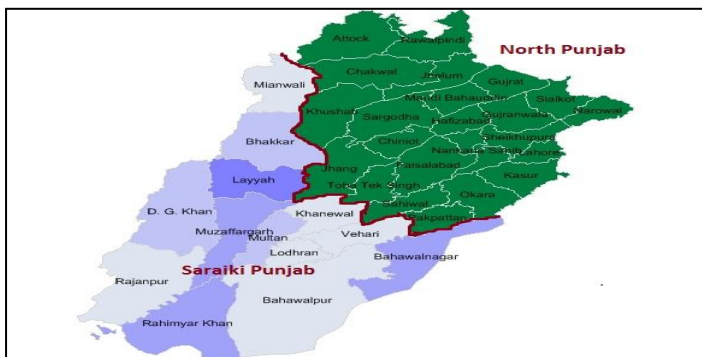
Attock
Rawalpindi
North Punjab
Mianwali
Chakwal
Jhelum
Gujrat
Mandi Bahauddin
Sialkot
Narowal
Khushab
Sargodha
Hafizabad
Gujranwala
Bhakkar
Chiniot
Sheikhupura
Nankana Sahib
Lahore
Faisalabad
Layyah
Jhang
Kasur
Toba Tek Singh
Okara
Sahiwal
D. G. Khan
Khanewal
Pakpattan
Muzaffargarh
Multan
Vehari
Lodhran
Bahawalnagar
Saraiki Punjab
Rajanpur
Bahawalpur
Rahimyar Khan